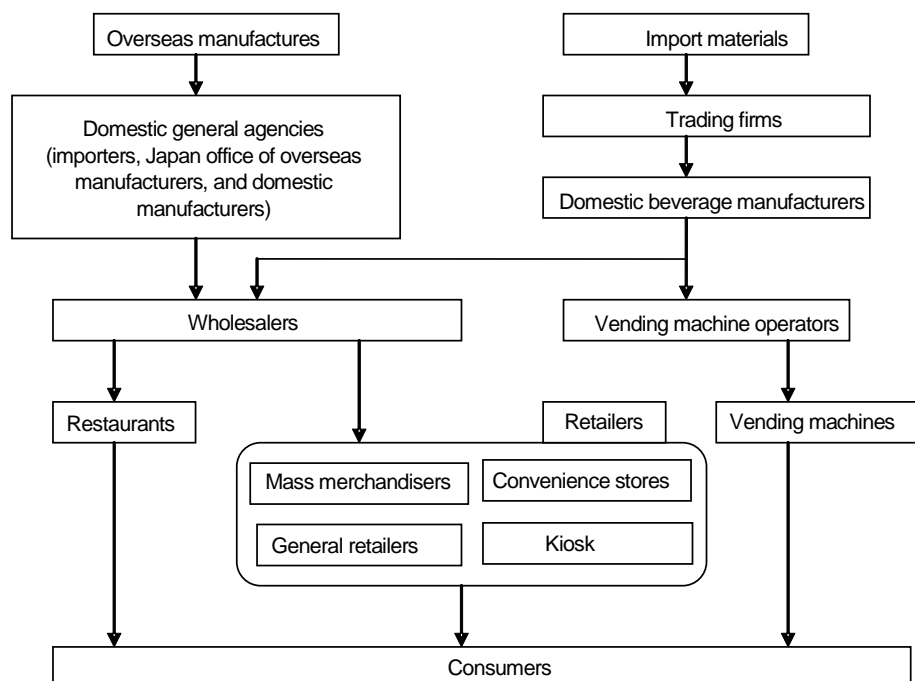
Overseas manufactures

Import materials

Domestic general agencies (importers, Japan office of overseas manufacturers, and domestic manufacturers)

Trading firms

Domestic beverage manufacturers

Wholesalers

Vending machine operators

Restaurants

Retailers

Vending machines

Mass merchandisers

Convenience stores

General retailers

Kiosk

Consumers